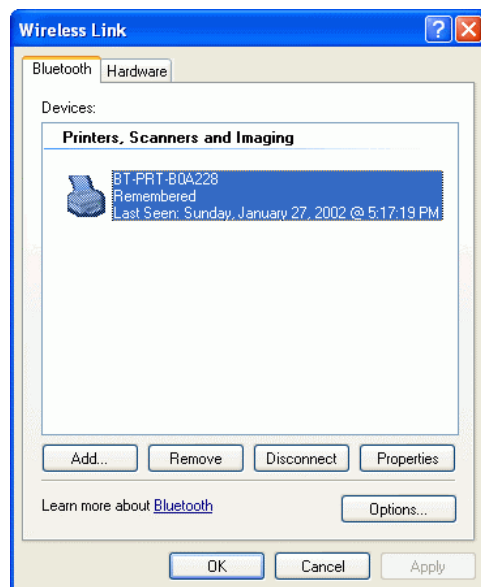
Wireless Link

Bluetooth | Hardware

Devices:

Printers, Scanners and Imaging

BT-PRT-B0A228
Remembered
Last Seen: Sunday, January 27, 2002 @ 5:17:19 PM

Add... | Remove | Disconnect | Properties

Learn more about Bluetooth

Options...

OK | Cancel | Apply